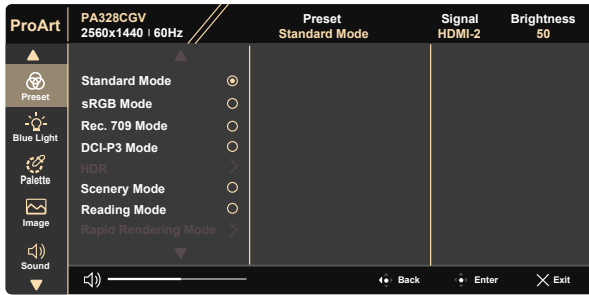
ProArt
PA328CGV
2560x1440 | 60Hz
Preset
Standard Mode
Signal
HDMI-2
Brightness
50

Preset
Blue Light
Palette
Image
Sound

Standard Mode
sRGB Mode
Rec. 709 Mode
DCI-P3 Mode
HDR
Scenery Mode
Reading Mode
Rapid Rendering Mode

Back
Enter
Exit